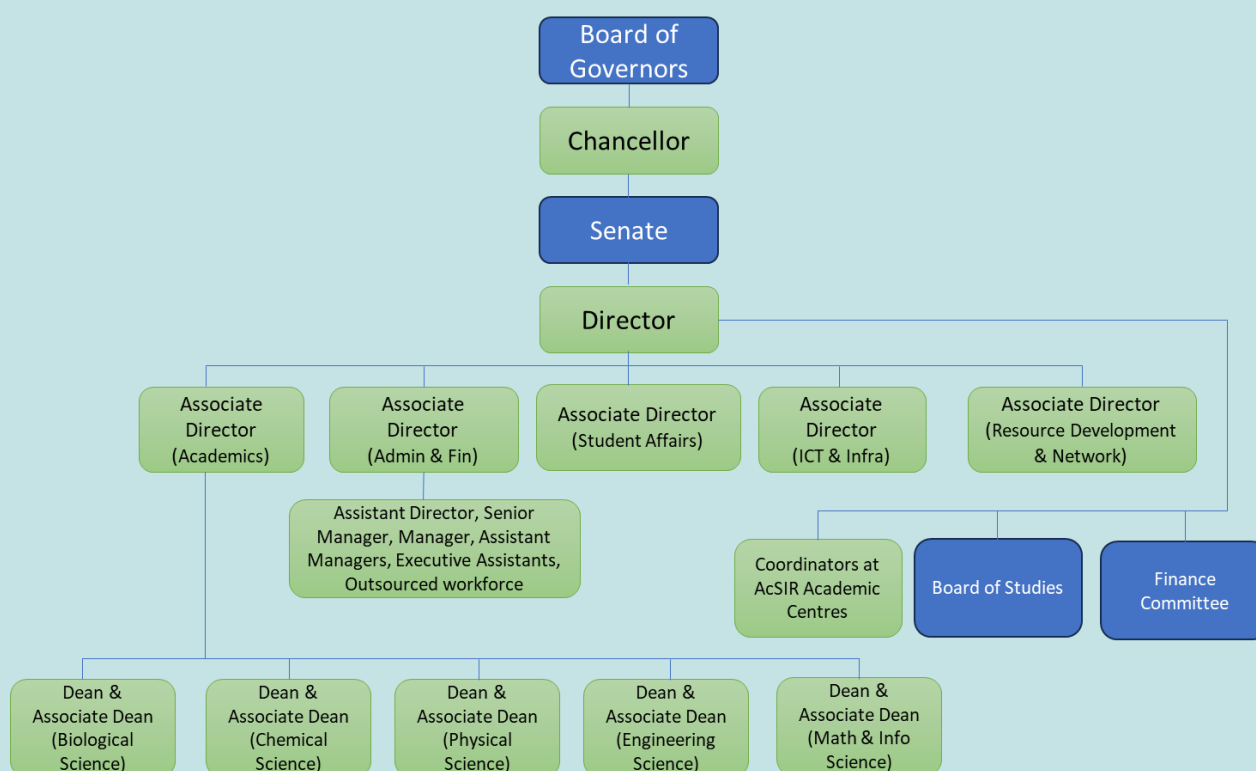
Board of Governors

Chancellor

Senate

Director

Associate Director (Academics)

Associate Director (Admin & Fin)

Associate Director (Student Affairs)

Associate Director (ICT & Infra)

Associate Director (Resource Development & Network)

Assistant Director, Senior Manager, Manager, Assistant Managers, Executive Assistants, Outsourced workforce

Coordinators at AcSIR Academic Centres

Board of Studies

Finance Committee

Dean & Associate Dean (Biological Science)

Dean & Associate Dean (Chemical Science)

Dean & Associate Dean (Physical Science)

Dean & Associate Dean (Engineering Science)

Dean & Associate Dean (Math & Info Science)